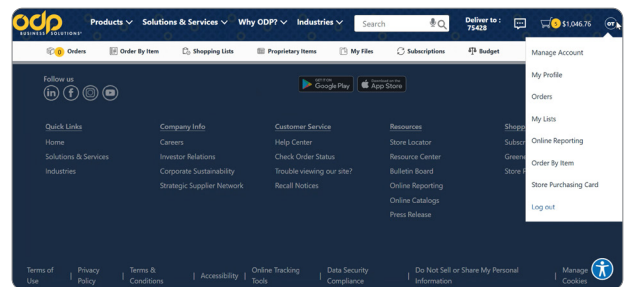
odp BUSINESS SOLUTIONS

Products ∨ Solutions & Services ∨ Why ODP? ∨ Industries ∨

Search

Deliver to : 75428

5 $1,046.76

OT

0 Orders

Order By Item

Shopping Lists

Proprietary Items

My Files

Subscriptions

Budget

Manage Account

My Profile

Orders

My Lists

Online Reporting

Order By Item

Store Purchasing Card

Log out

Follow us

GET IT ON Google Play

Download on the App Store

Quick Links

Home

Solutions & Services

Industries

Company Info

Careers

Investor Relations

Corporate Sustainability

Strategic Supplier Network

Customer Service

Help Center

Check Order Status

Trouble viewing our site?

Recall Notices

Resources

Store Locator

Resource Center

Bulletin Board

Online Reporting

Online Catalogs

Press Release

Shopp

Subscr

Green

Store F

Terms of Use | Privacy Policy | Terms & Conditions | Accessibility | Online Tracking Tools | Data Security Compliance | Do Not Sell or Share My Personal Information | Manage Cookies